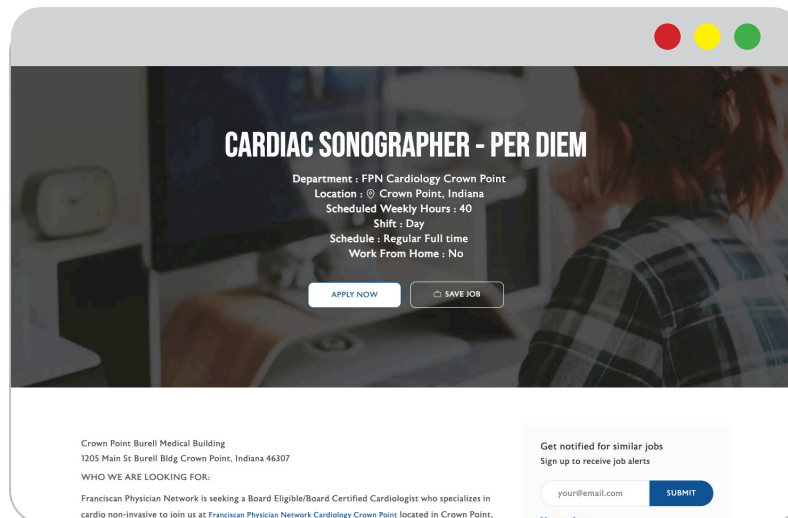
CARDIAC SONOGRAPHER - PER DIEM

Department : FPN Cardiology Crown Point
Location : Crown Point, Indiana
Scheduled Weekly Hours : 40
Shift : Day
Schedule : Regular Full time
Work From Home : No

APPLY NOW

SAVE JOB

Crown Point Burell Medical Building
1205 Main St Burell Bldg Crown Point, Indiana 46307

WHO WE ARE LOOKING FOR:

Franciscan Physician Network is seeking a Board Eligible/Board Certified Cardiologist who specializes in cardio non-invasive to join us at Franciscan Physician Network Cardiology Crown Point located in Crown Point, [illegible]

Get notified for similar jobs
Sign up to receive job alerts

your@email.com

SUBMIT